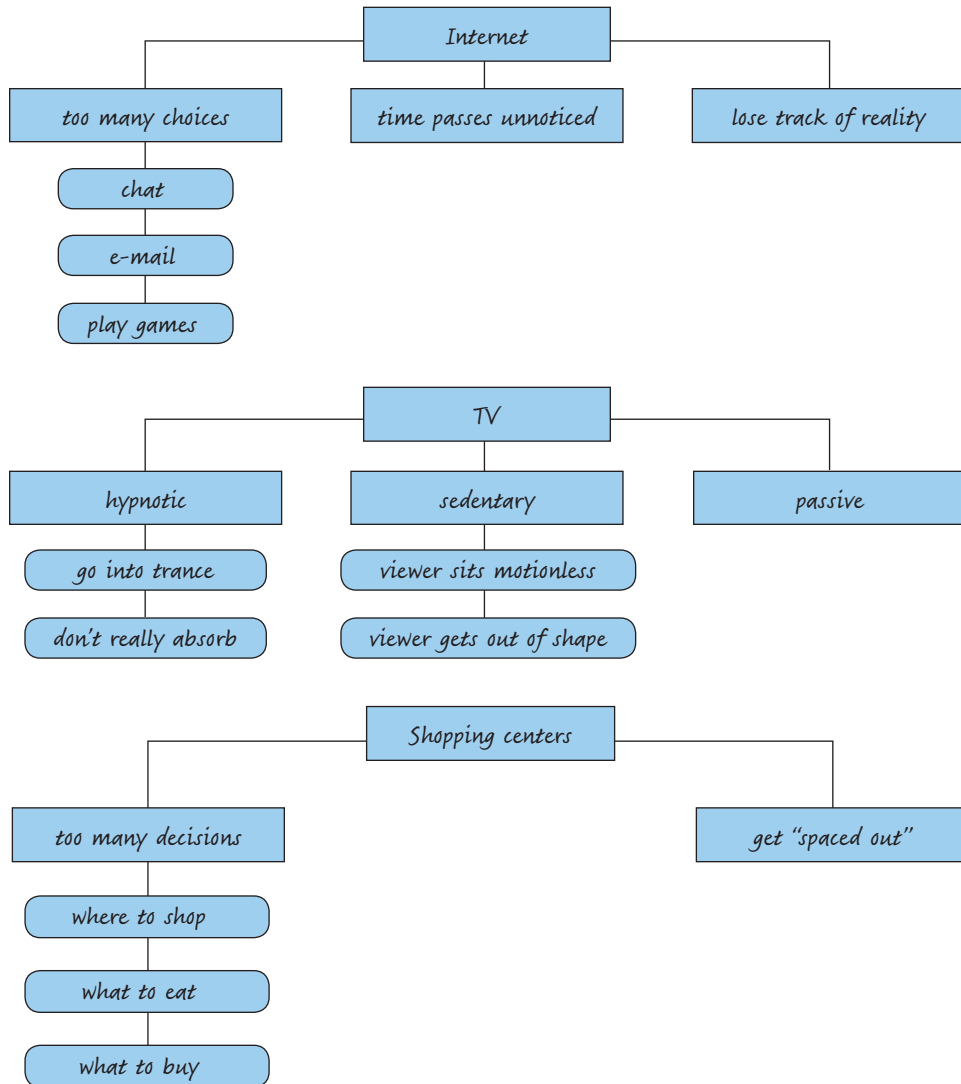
Internet

too many choices

chat

e-mail

play games

time passes unnoticed

lose track of reality

TV

hypnotic

go into trance

don't really absorb

sedentary

viewer sits motionless

viewer gets out of shape

passive

Shopping centers

too many decisions

where to shop

what to eat

what to buy

get "spaced out"